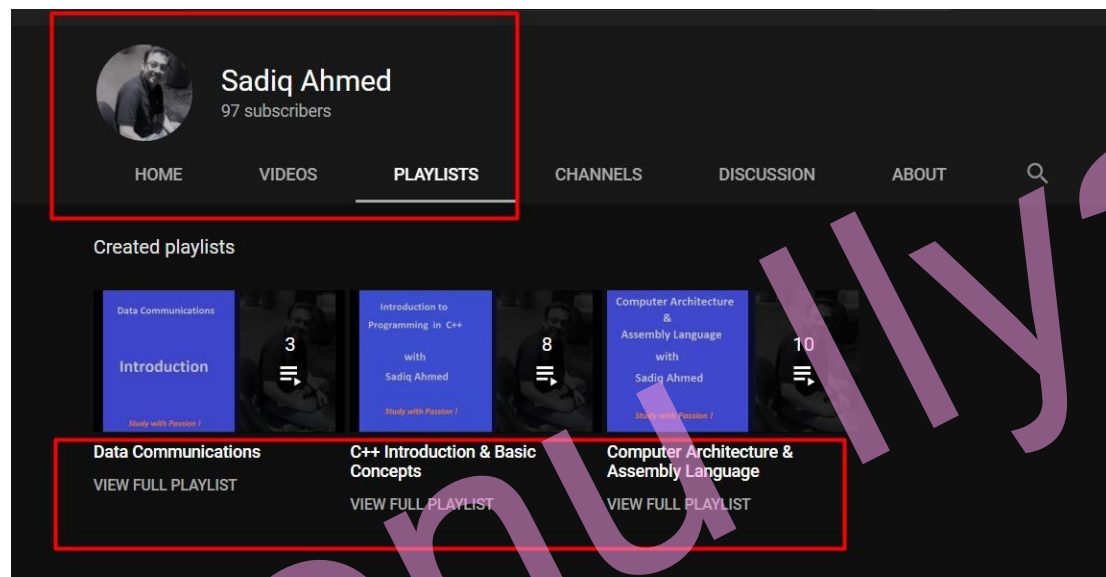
Sadiq Ahmed
97 subscribers

HOME VIDEOS PLAYLISTS CHANNELS DISCUSSION ABOUT

Created playlists

Data Communications

Introduction

Study with Passion !

3

Introduction to Programming in C++

with

Sadiq Ahmed

Study with Passion !

8

Computer Architecture & Assembly Language

with

Sadiq Ahmed

Study with Passion !

10

Data Communications
VIEW FULL PLAYLIST

C++ Introduction & Basic Concepts
VIEW FULL PLAYLIST

Computer Architecture & Assembly Language
VIEW FULL PLAYLIST

onully